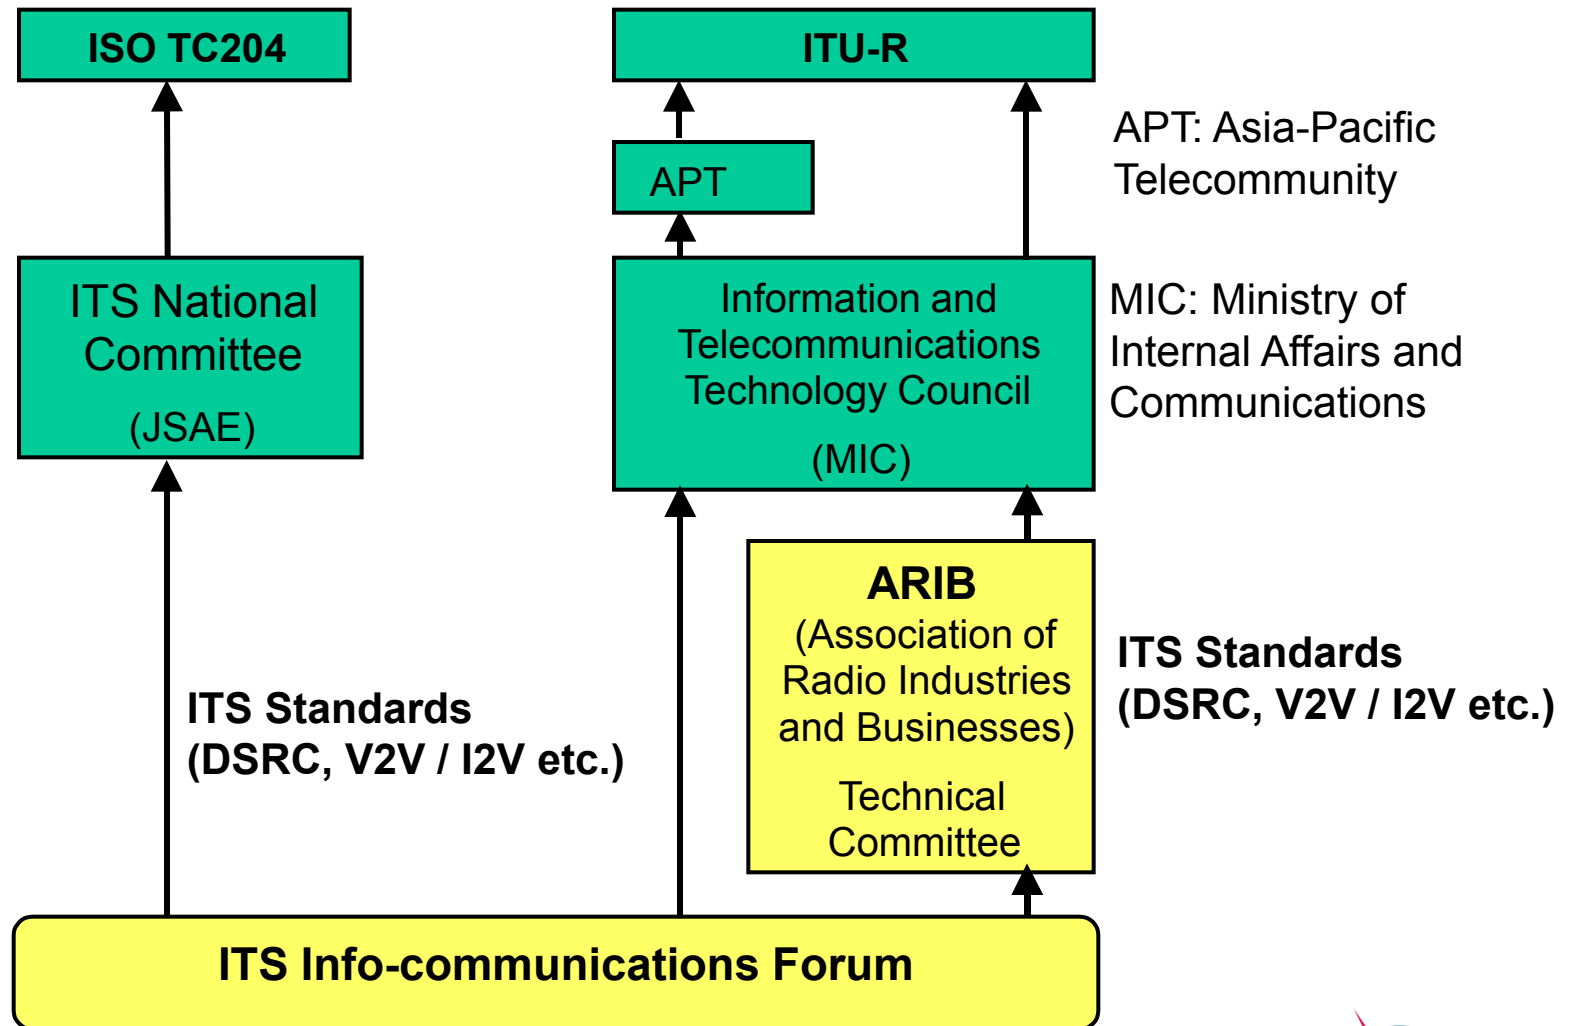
ISO TC204

ITU-R

APT: Asia-Pacific Telecommunity

APT

ITS National Committee
(JSAE)

Information and Telecommunications Technology Council
(MIC)

MIC: Ministry of Internal Affairs and Communications

ARIB
(Association of Radio Industries and Businesses)
Technical Committee

ITS Standards
(DSRC, V2V / I2V etc.)

ITS Standards
(DSRC, V2V / I2V etc.)

ITS Info-communications Forum